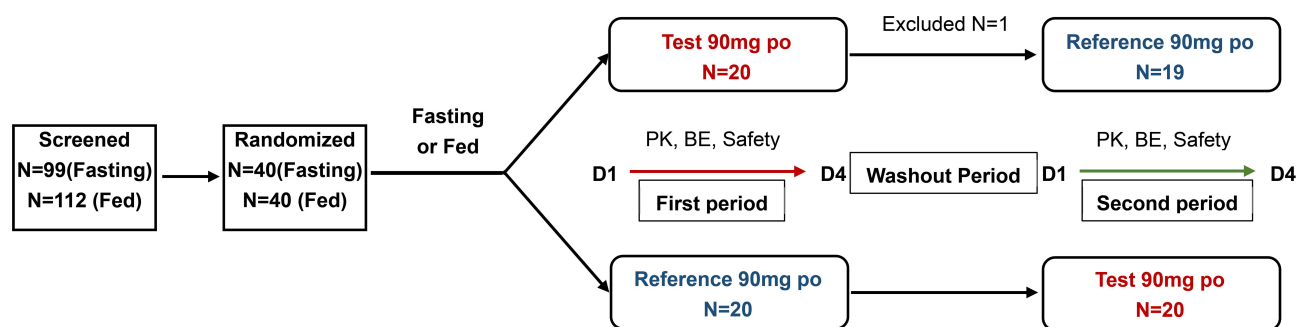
Screened
N=99(Fasting)
N=112 (Fed)

Randomized
N=40(Fasting)
N=40 (Fed)

Fasting
or Fed

Test 90mg po
N=20

Excluded N=1

Reference 90mg po
N=19

PK, BE, Safety

D1

D4

First period

Washout Period

D1

PK, BE, Safety

D4

Second period

Reference 90mg po
N=20

Test 90mg po
N=20